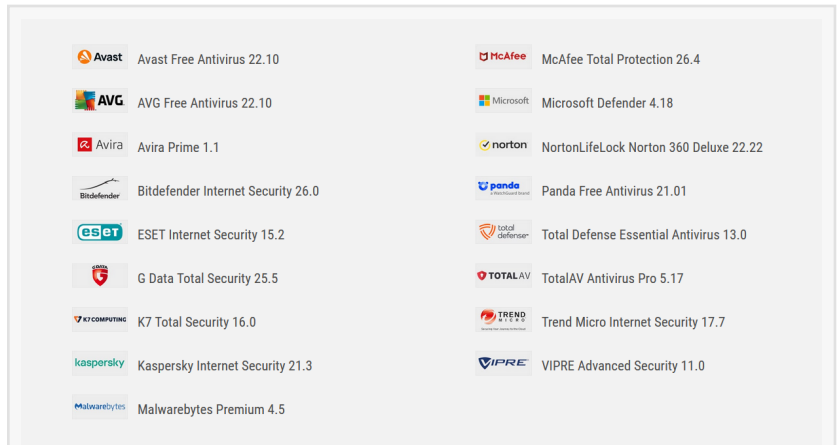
Avast Avast Free Antivirus 22.10

AVG AVG Free Antivirus 22.10

Avira Avira Prime 1.1

Bitdefender Bitdefender Internet Security 26.0

eset ESET Internet Security 15.2

G Data Total Security 25.5

K7 COMPUTING K7 Total Security 16.0

kaspersky Kaspersky Internet Security 21.3

Malwarebytes Malwarebytes Premium 4.5

McAfee McAfee Total Protection 26.4

Microsoft Microsoft Defender 4.18

norton NortonLifeLock Norton 360 Deluxe 22.22

panda Panda Free Antivirus 21.01

total defense Total Defense Essential Antivirus 13.0

TOTAL AV TotalAV Antivirus Pro 5.17

TREND MICRO Trend Micro Internet Security 17.7

VIPRE VIPRE Advanced Security 11.0